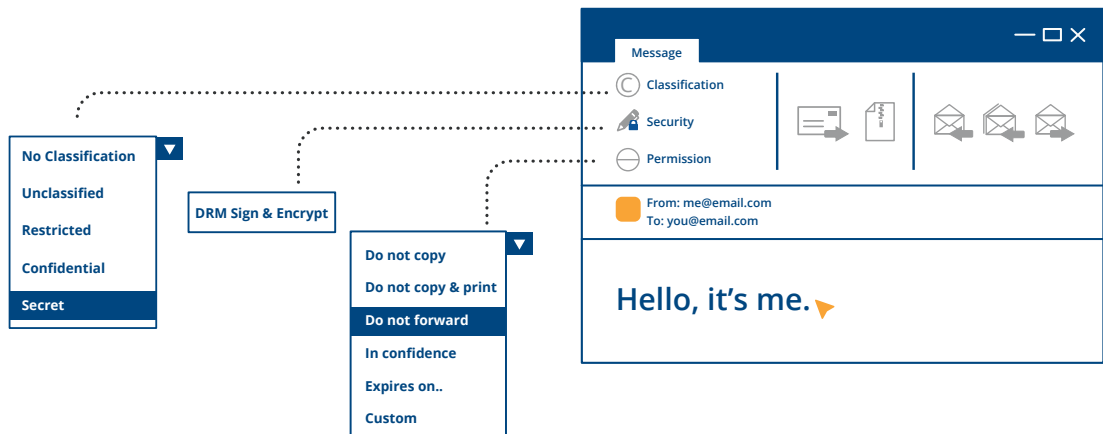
Message

Classification

Security

Permission

From: me@email.com
To: you@email.com

Hello, it's me.

No Classification

Unclassified

Restricted

Confidential

Secret

DRM Sign & Encrypt

Do not copy

Do not copy & print

Do not forward

In confidence

Expires on..

Custom